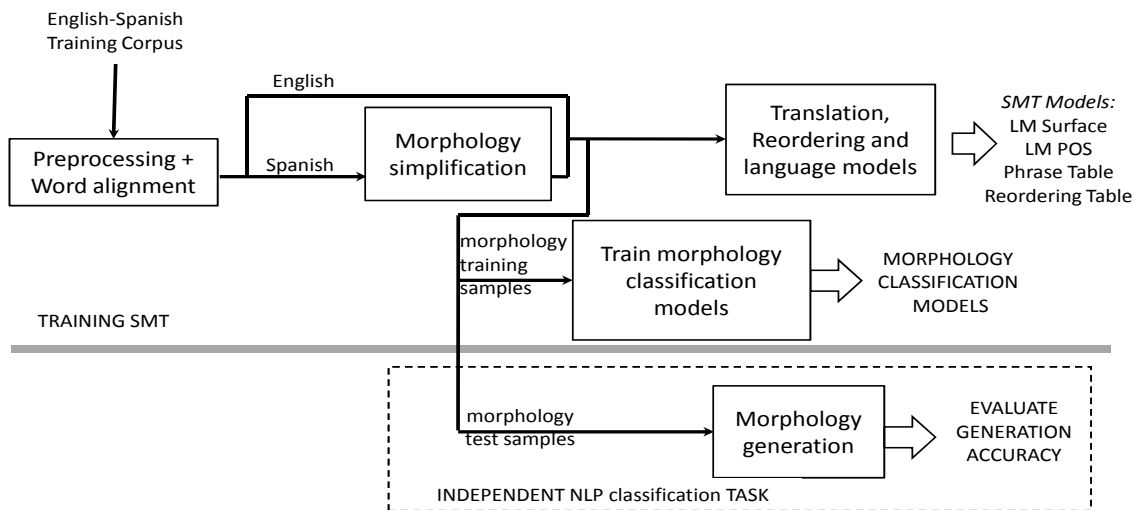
English-Spanish
Training Corpus

English

Spanish

Preprocessing +
Word alignment

Morphology
simplification

Translation,
Reordering and
language models

SMT Models:
LM Surface
LM POS
Phrase Table
Reordering Table

morphology
training
samples

Train morphology
classification
models

MORPHOLOGY
CLASSIFICATION
MODELS

TRAINING SMT

morphology
test samples

Morphology
generation

EVALUATE
GENERATION
ACCURACY

INDEPENDENT NLP classification TASK